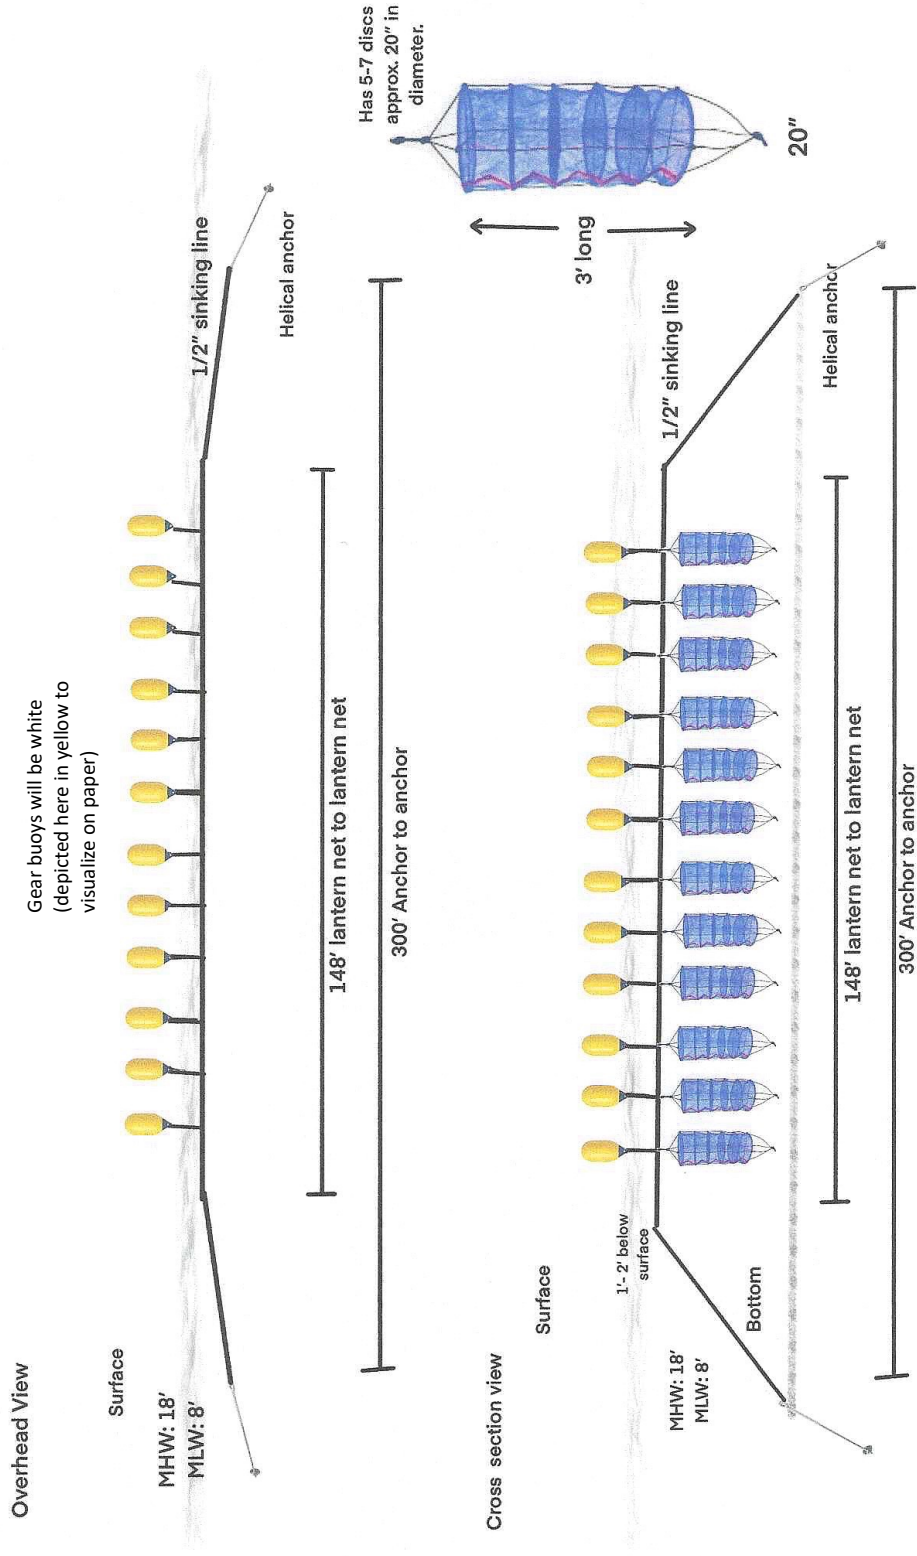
Overhead View

Surface

MHW: 18'
MLW: 8'

Gear buoys will be white (depicted here in yellow to visualize on paper)

148' lantern net to lantern net

300' Anchor to anchor

1/2" sinking line

Helical anchor

Cross section view

Surface

MHW: 18'
MLW: 8'

1'- 2' below surface

Bottom

148' lantern net to lantern net

300' Anchor to anchor

1/2" sinking line

Helical anchor

3' long

Has 5-7 discs approx. 20" in diameter.

20"